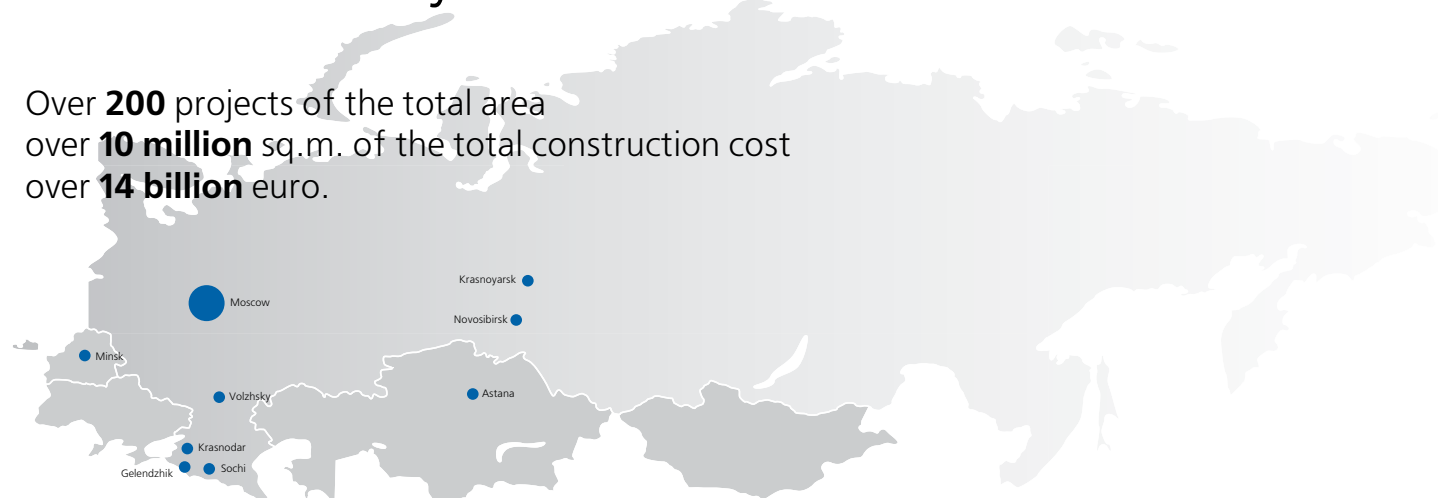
Over **200** projects of the total area
over **10 million** sq.m. of the total construction cost
over **14 billion** euro.

Krasnoyarsk

Moscow

Novosibirsk

Minsk

Volzhsky

Astana

Krasnodar

Gelendzhik

Sochi